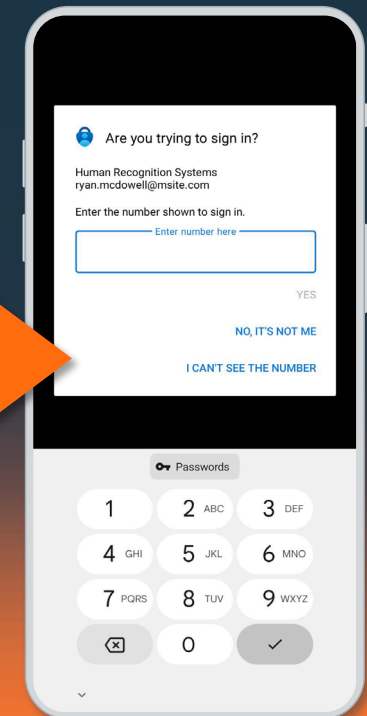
Are you trying to sign in?

Human Recognition Systems
ryan.mcdowell@msite.com

Enter the number shown to sign in.

Enter number here

YES

NO, IT'S NOT ME

I CAN'T SEE THE NUMBER

Passwords

1
2 ABC
3 DEF
4 GHI
5 JKL
6 MNO
7 PQRS
8 TUV
9 WXYZ
0